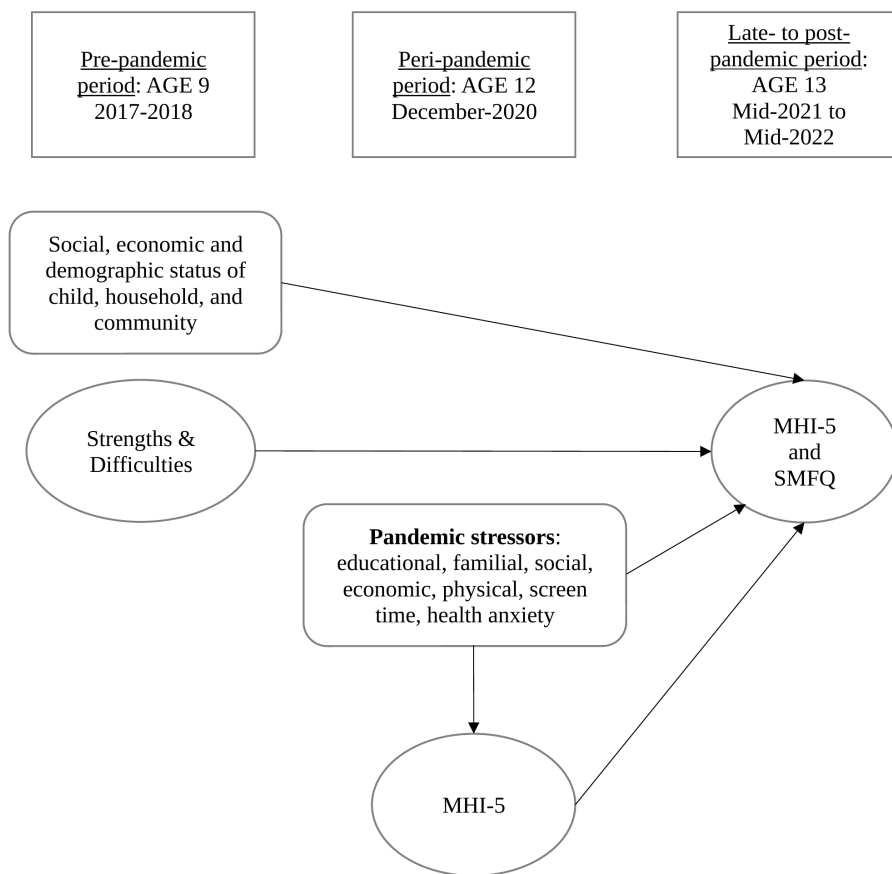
Pre-pandemic period: AGE 9 2017-2018

Peri-pandemic period: AGE 12 December-2020

Late- to post-pandemic period: AGE 13 Mid-2021 to Mid-2022

Social, economic and demographic status of child, household, and community

Strengths & Difficulties

MHI-5 and SMFQ

**Pandemic stressors**: educational, familial, social, economic, physical, screen time, health anxiety

MHI-5